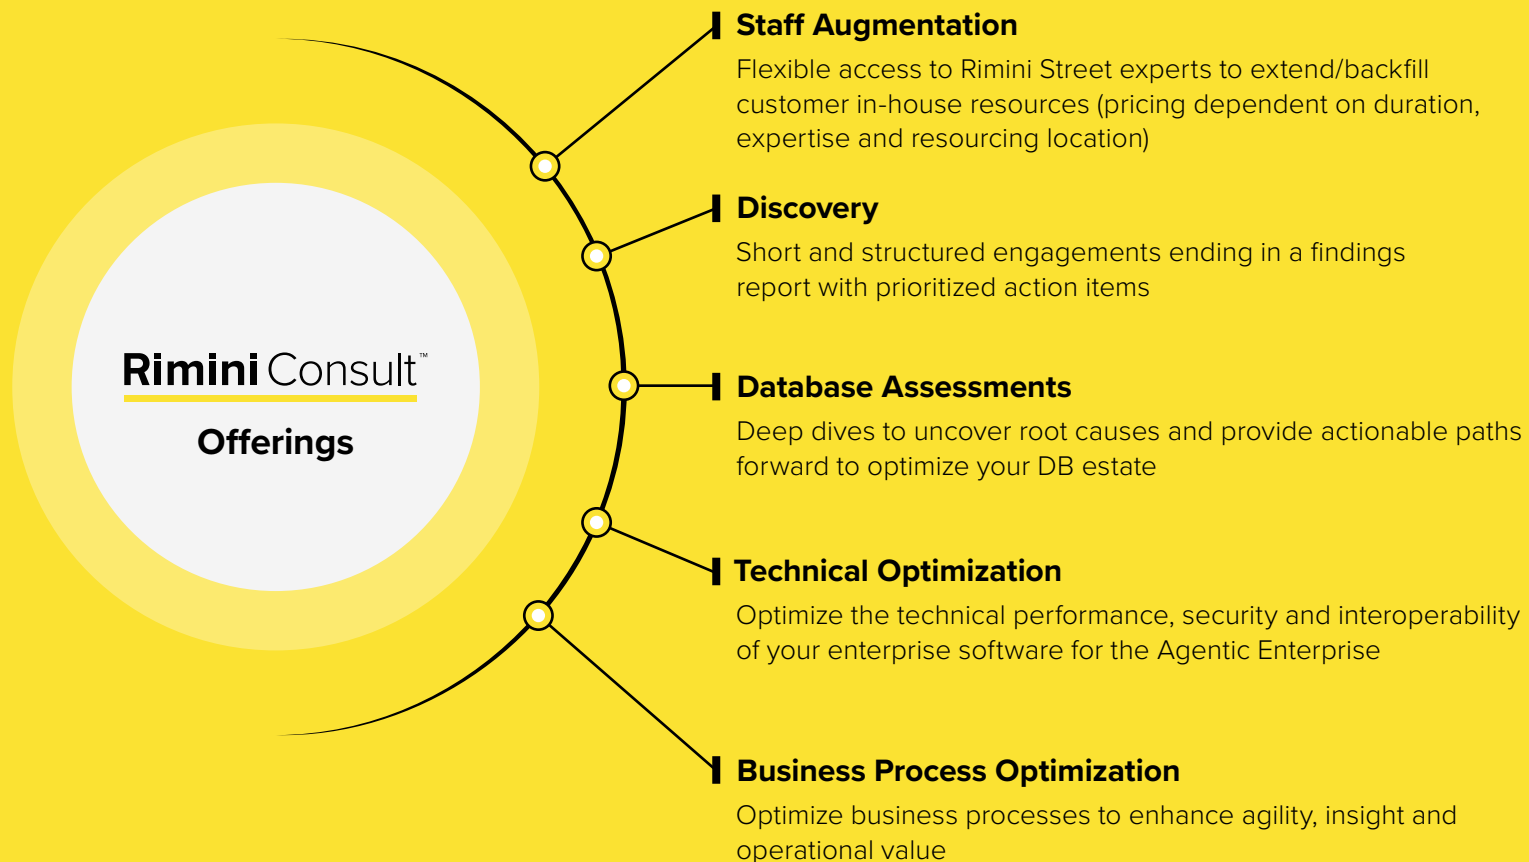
Rimini Consult™

Offerings

Staff Augmentation

Flexible access to Rimini Street experts to extend/backfill customer in-house resources (pricing dependent on duration, expertise and resourcing location)

Discovery

Short and structured engagements ending in a findings report with prioritized action items

Database Assessments

Deep dives to uncover root causes and provide actionable paths forward to optimize your DB estate

Technical Optimization

Optimize the technical performance, security and interoperability of your enterprise software for the Agentic Enterprise

Business Process Optimization

Optimize business processes to enhance agility, insight and operational value